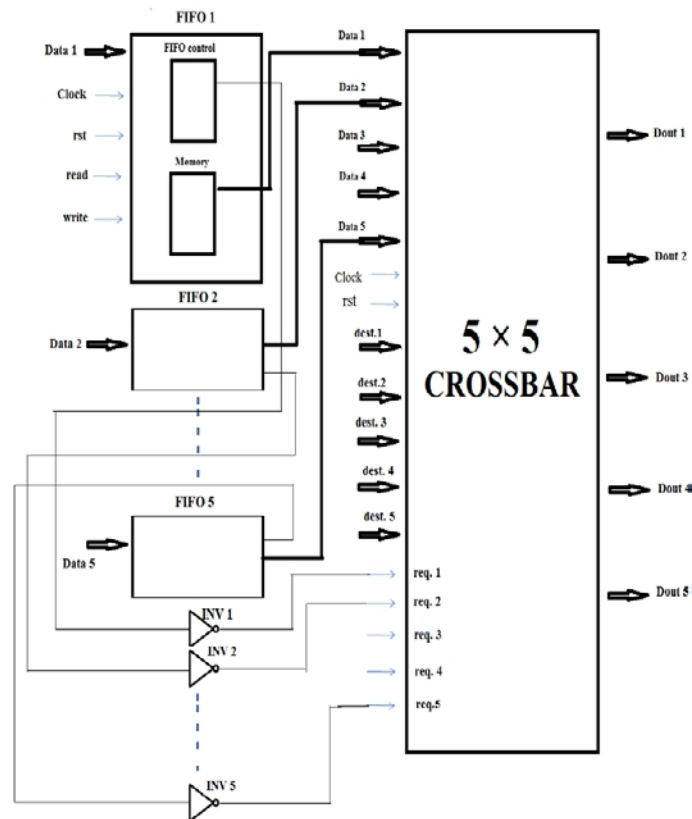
FIFO 1
Data 1
FIFO control
Clock
rst
read
Memory
write
Data 1
Data 2
Data 3
Data 4
Data 5
Clock
rst
FIFO 2
Data 2
dest.1
dest.2
dest. 3
dest. 4
dest. 5
$5 \times 5$
CROSSBAR
FIFO 5
Data 5
req. 1
req. 2
req. 3
req. 4
req.5
INV 1
INV 2
INV 5
Dout 1
Dout 2
Dout 3
Dout 4
Dout 5